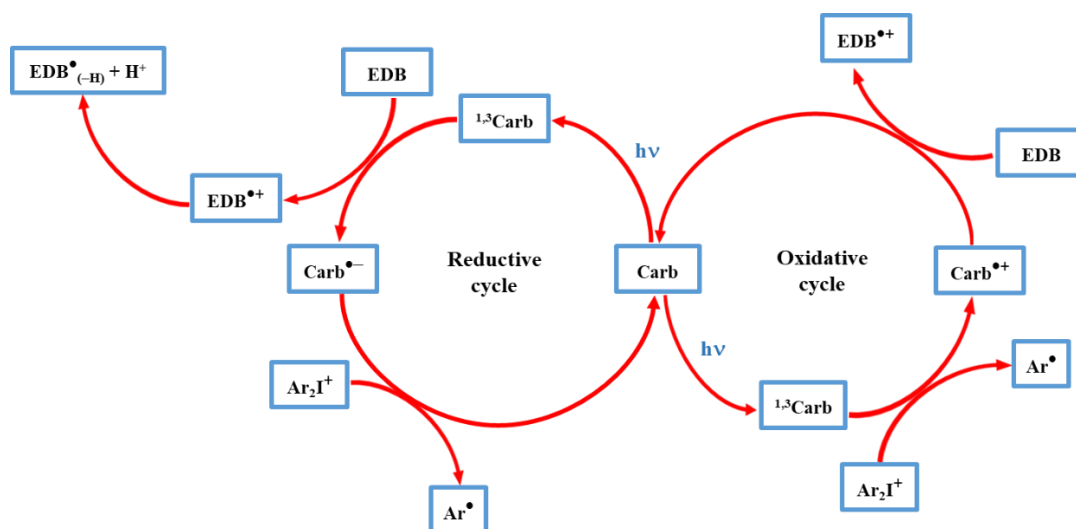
$EDB^{\bullet}_{(-H)} + H^{+}$

EDB

$^{1,3}$Carb

hν

$EDB^{\bullet+}$

EDB

$EDB^{\bullet+}$

$Carb^{\bullet-}$

Reductive cycle

Carb

Oxidative cycle

$Carb^{\bullet+}$

hν

$Ar_2I^{+}$

$Ar^{\bullet}$

$^{1,3}$Carb

$Ar^{\bullet}$

$Ar_2I^{+}$